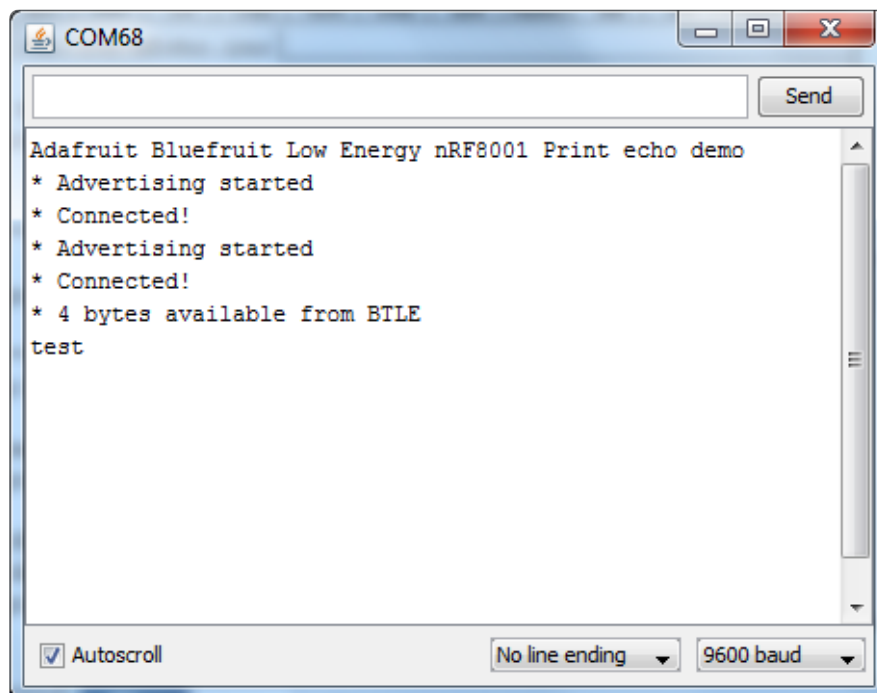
COM68

Send

Adafruit Bluefruit Low Energy nRF8001 Print echo demo
* Advertising started
* Connected!
* Advertising started
* Connected!
* 4 bytes available from BTLE
test

Autoscroll

No line ending

9600 baud